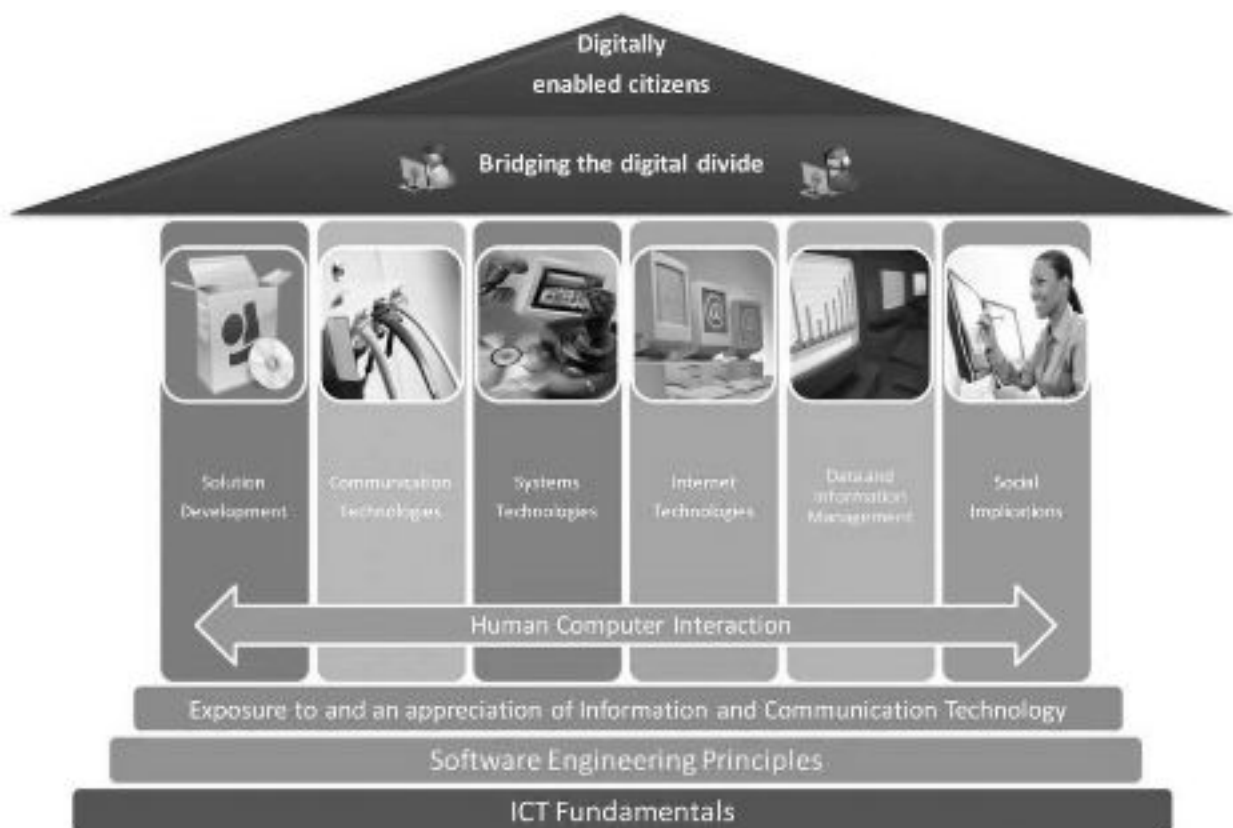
Digitally
enabled citizens

Bridging the digital divide

Solution Development

Communication Technologies

Systems Technologies

Internet Technologies

Data and Information Management

Social Implications

Human Computer Interaction

Exposure to and an appreciation of Information and Communication Technology

Software Engineering Principles

ICT Fundamentals